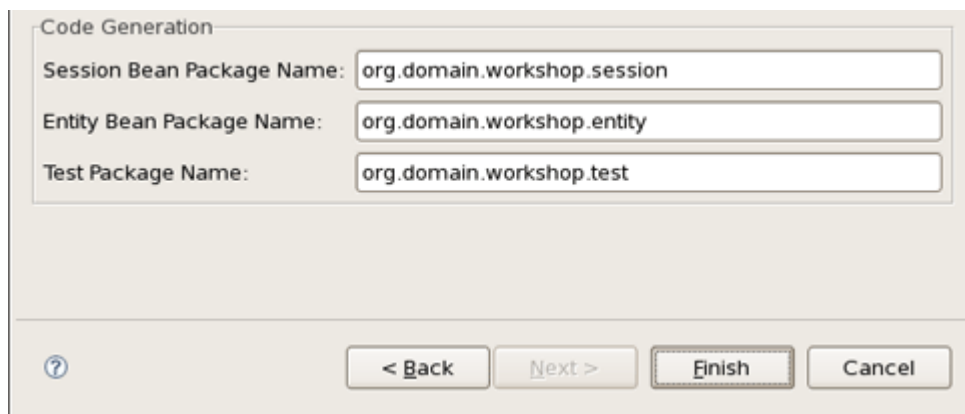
Code Generation

Session Bean Package Name: org.domain.workshop.session

Entity Bean Package Name: org.domain.workshop.entity

Test Package Name: org.domain.workshop.test

?

< Back

Next >

Finish

Cancel